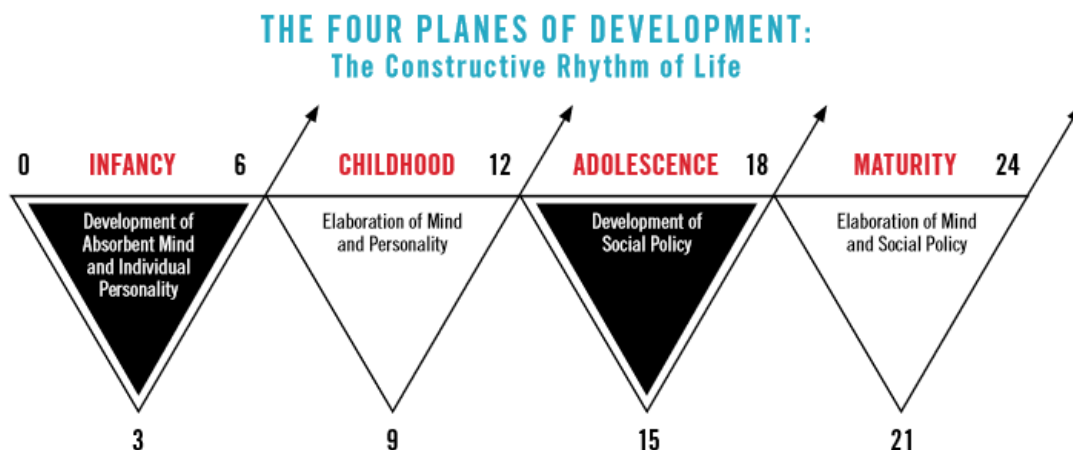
THE FOUR PLANES OF DEVELOPMENT:
The Constructive Rhythm of Life

0 INFANCY 6

Development of Absorbent Mind and Individual Personality

3

CHILDHOOD 12

Elaboration of Mind and Personality

9

ADOLESCENCE 18

Development of Social Policy

15

MATURITY 24

Elaboration of Mind and Social Policy

21